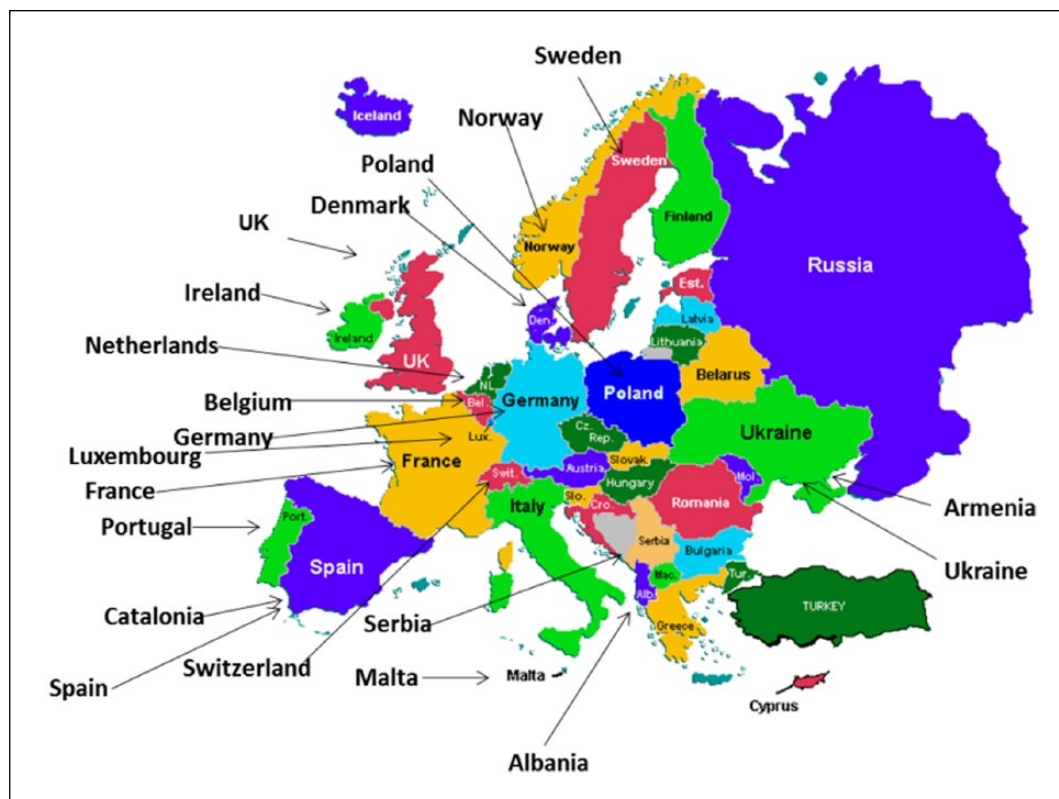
Sweden
Norway
Poland
Denmark
UK
Ireland
Netherlands
Belgium
Germany
Luxembourg
France
Portugal
Catalonia
Spain
Switzerland
Serbia
Malta
Albania
Armenia
Ukraine

Iceland
Sweden
Finland
Norway
Russia
Est.
Latvia
Lithuania
Den.
Ireland
UK
NL
Bel.
Germany
Poland
Belarus
Lux.
Cz. Rep.
Ukraine
Slovak.
France
Swit.
Austria
Hungary
Mol.
Slo.
Cro.
Romania
Italy
Port.
Serbia
Bulgaria
Spain
Mac.
Tur.
Alb.
TURKEY
Greece
Malta
Cyprus